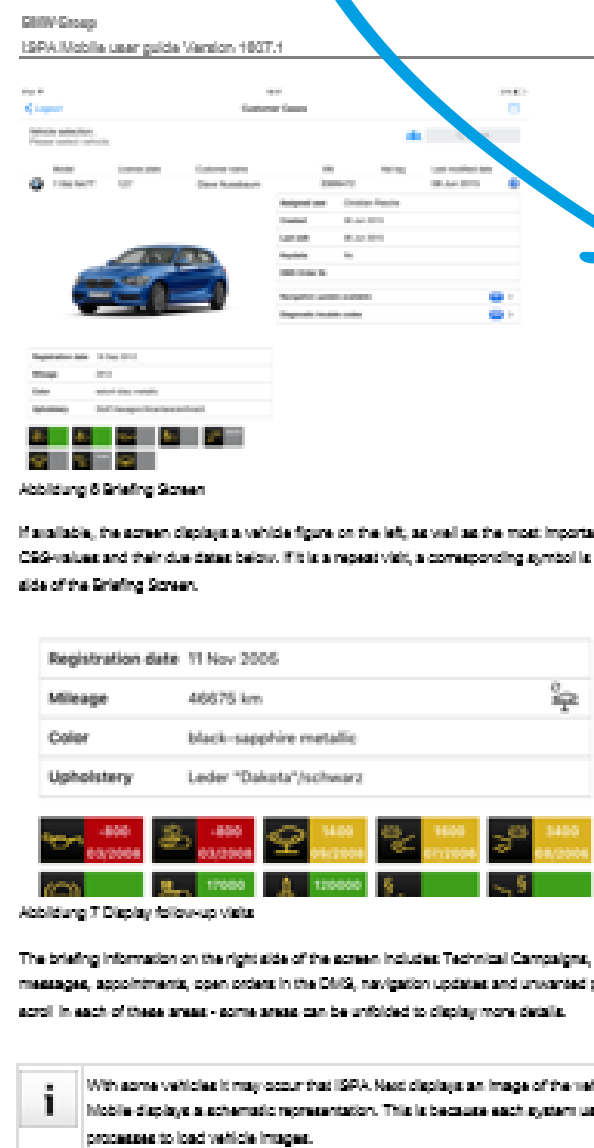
BMW Group
ISPA Mobile user guide Version: 1807.1

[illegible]

Customer Cases

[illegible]

Abbildung 6 Briefing Screen

If available, the screen displays a vehicle figure on the left, as well as the most importa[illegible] CBS-values and their due dates below. If it is a repeat visit, a corresponding symbol is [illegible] side of the Briefing Screen.

| Registration date | 11 Nov 2005 |
|---|---|
| Mileage | 46675 km |
| Color | black-sapphire metallic |
| Upholstery | Leder "Dakota"/schwarz |

-800 03/2008
-800 03/2008
1400 09/2008
1600 07/2008
3400 08/2008
17000
120000

Abbildung 7 Display follow-up visits

The briefing information on the right side of the screen includes: Technical Campaigns, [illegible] messages, appointments, open orders in the DMS, navigation updates and unwanted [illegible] scroll in each of these areas - some areas can be unfolded to display more details.

i

With some vehicles it may occur that ISPA Next displays an image of the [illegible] Mobile displays a schematic representation. This is because each system us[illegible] processes to load vehicle images.